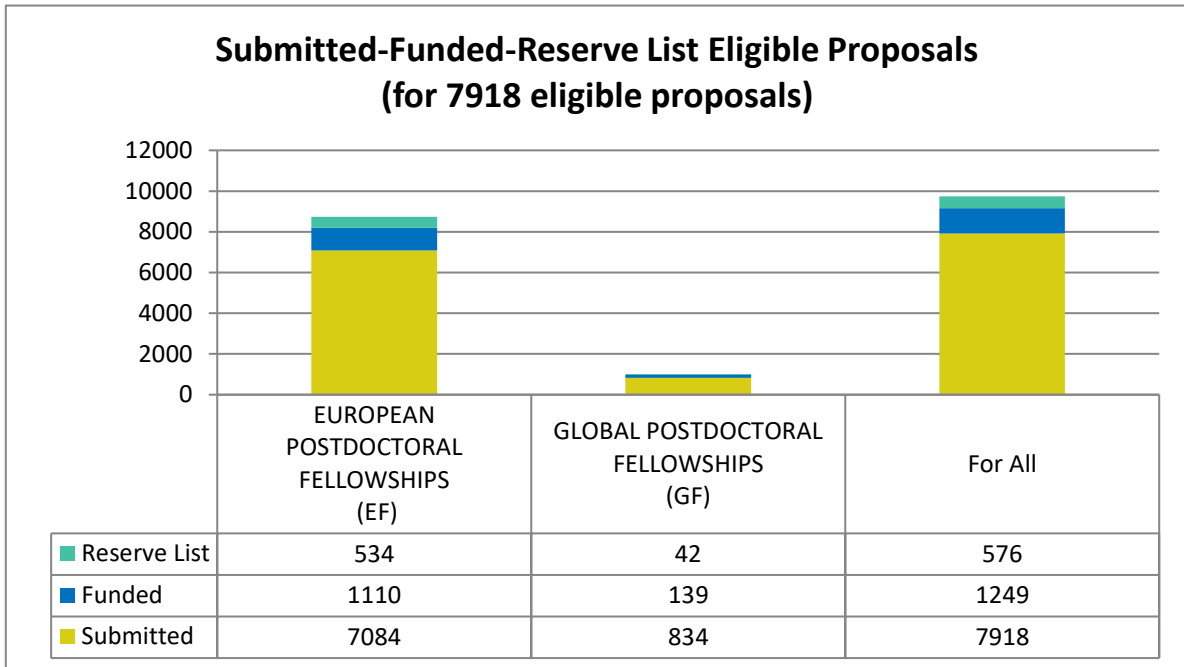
Submitted-Funded-Reserve List Eligible Proposals
(for 7918 eligible proposals)

12000
10000
8000
6000
4000
2000
0

| | EUROPEAN POSTDOCTORAL FELLOWSHIPS (EF) | GLOBAL POSTDOCTORAL FELLOWSHIPS (GF) | For All |
|---|---|---|---|
| Reserve List | 534 | 42 | 576 |
| Funded | 1110 | 139 | 1249 |
| Submitted | 7084 | 834 | 7918 |